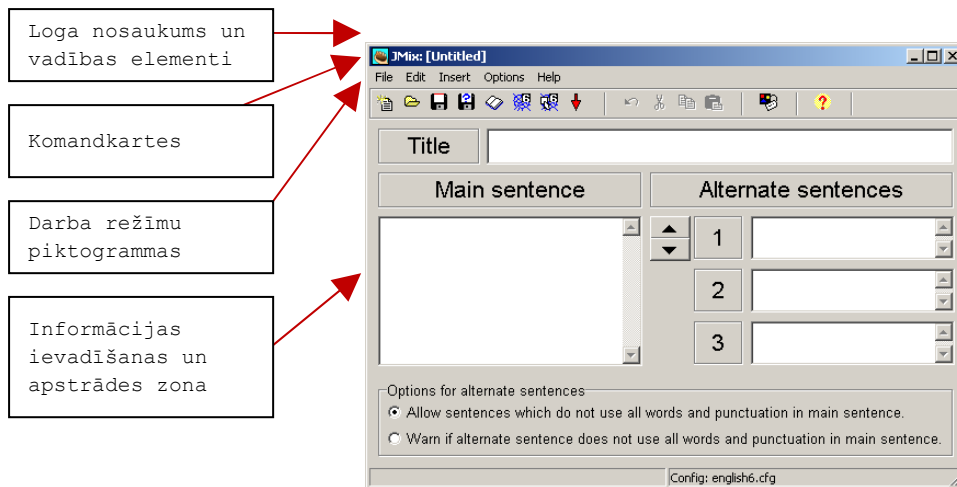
Loga nosaukums un vadības elementi

Komandkartes

Darba režīmu piktogrammas

Informācijas ievadīšanas un apstrādes zona

JMix: [Untitled]

File Edit Insert Options Help

Title

Main sentence

Alternate sentences

1

2

3

Options for alternate sentences

Allow sentences which do not use all words and punctuation in main sentence.

Warn if alternate sentence does not use all words and punctuation in main sentence.

Config: english6.cfg